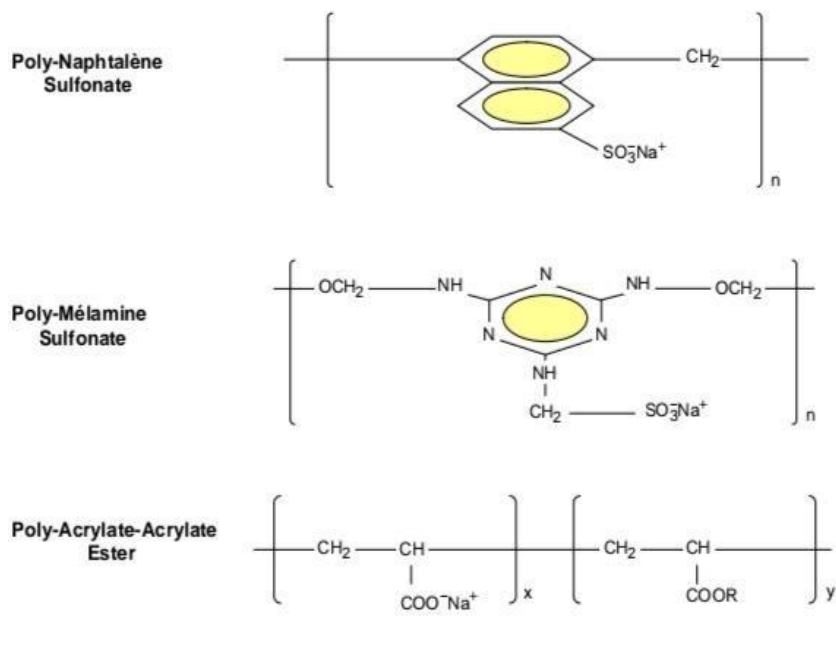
Poly-Naphtalène Sulfonate

$CH_2$

$SO_3^-Na^+$

n

Poly-Mélamine Sulfonate

$OCH_2$ NH N NH $OCH_2$

N N

NH

$CH_2$ $SO_3^-Na^+$

n

Poly-Acrylate-Acrylate Ester

$CH_2$ CH

$COO^-Na^+$

x

$CH_2$ CH

COOR

y